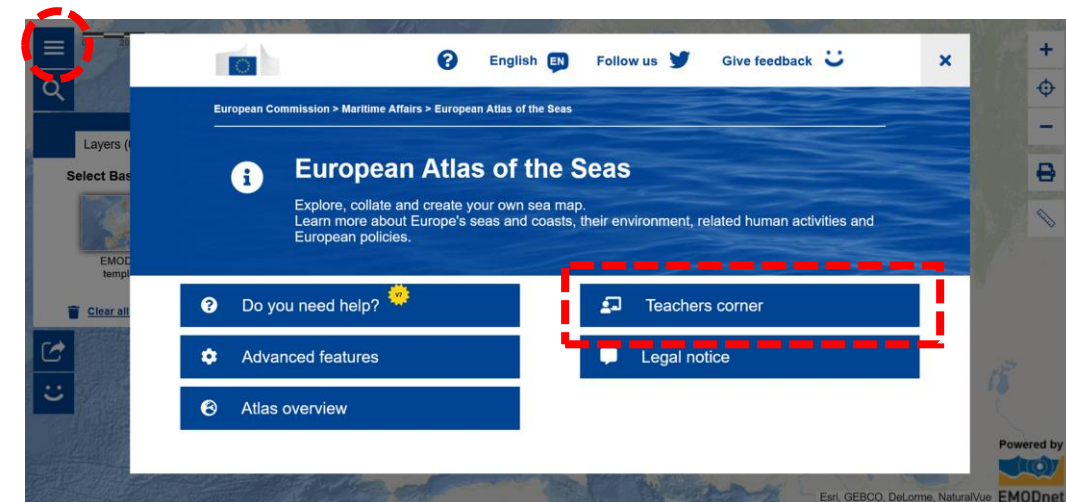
English EN Follow us Give feedback

×

European Commission > Maritime Affairs > European Atlas of the Seas

European Atlas of the Seas

Explore, collate and create your own sea map.
Learn more about Europe's seas and coasts, their environment, related human activities and European policies.

Do you need help? V7

Teachers corner

Advanced features

Legal notice

Atlas overview

Layers (

Select Bas

EMOD
templ

Clear all

+

−

Powered by

Esri, GEBCO, DeLorme, NaturalVue EMODnet